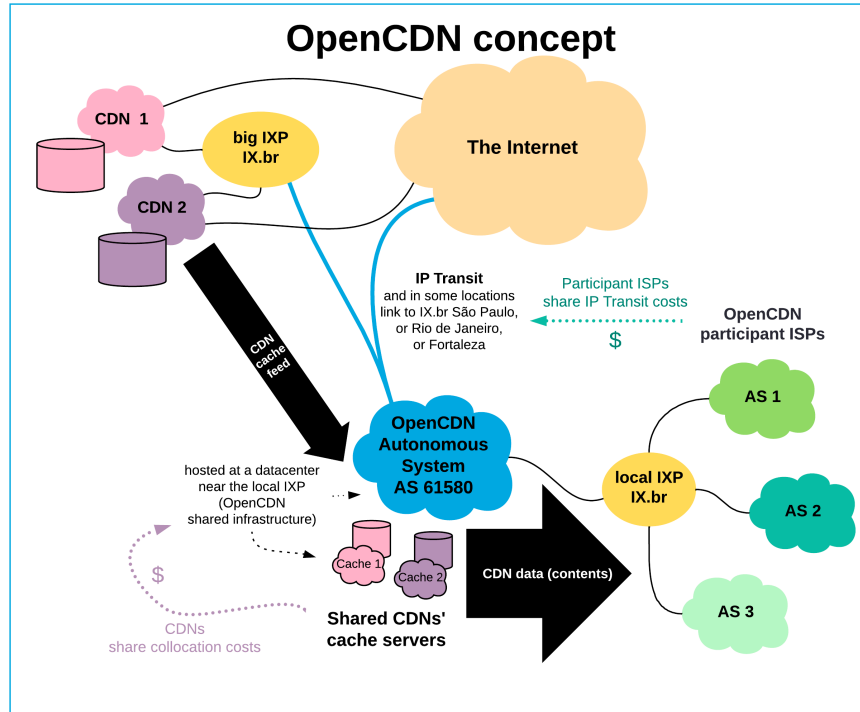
OpenCDN concept

CDN 1

big IXP
IX.br

The Internet

CDN 2

CDN cache feed

IP Transit
and in some locations link to IX.br São Paulo, or Rio de Janeiro, or Fortaleza

Participant ISPs share IP Transit costs

$

OpenCDN participant ISPs

AS 1

OpenCDN Autonomous System AS 61580

local IXP
IX.br

AS 2

AS 3

hosted at a datacenter near the local IXP (OpenCDN shared infrastructure)

Cache 1

Cache 2

CDN data (contents)

$

Shared CDNs' cache servers

CDNs share collocation costs